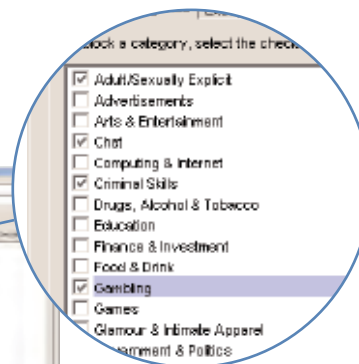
block a category, select the check

Adult/Sexually Explicit
Advertisements
Arts & Entertainment
Chat
Computing & Internet
Criminal Skills
Drugs, Alcohol & Tobacco
Education
Finance & Investment
Food & Drink
Gambling
Games
Glamour & Intimate Apparel
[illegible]rnment & Politics